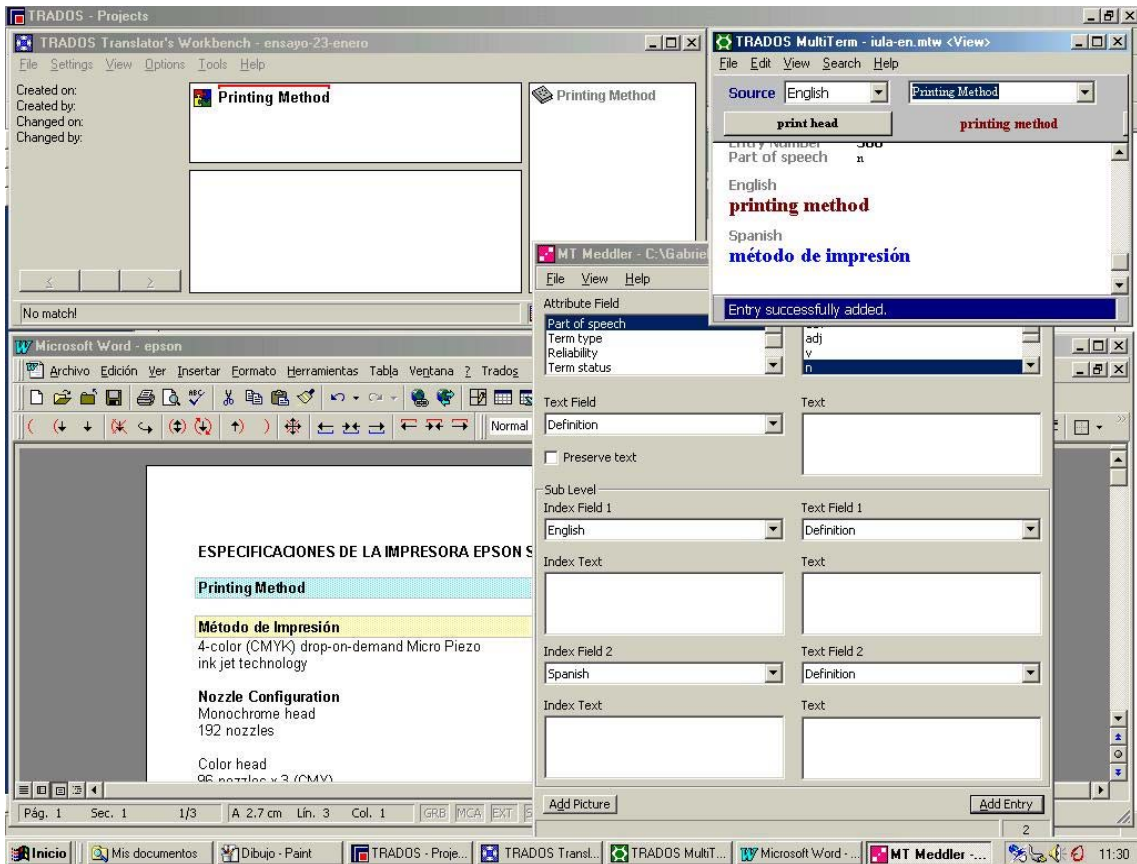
TRADOS - Projects

TRADOS Translator's Workbench - ensayo-23-enero
File Settings View Options Tools Help
Created on:
Created by:
Changed on:
Changed by:

Printing Method

Printing Method

No match!

TRADOS MultiTerm - iula-en.mtw <View>
File Edit View Search Help
Source English
Printing Method
print head
printing method
Entry Number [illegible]
Part of speech n
English
printing method
Spanish
método de impresión
Entry successfully added.

MT Meddler - C:\Gabrie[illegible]
File View Help
Attribute Field
Part of speech
Term type
Reliability
Term status
adj
v
n
Text Field
Definition
Text
Preserve text
Sub Level
Index Field 1
English
Text Field 1
Definition
Index Text
Text
Index Field 2
Spanish
Text Field 2
Definition
Index Text
Text
Add Picture
Add Entry
2

Microsoft Word - epson
Archivo Edición Ver Insertar Formato Herramientas Tabla Ventana ? Trados
Normal

ESPECIFICACIONES DE LA IMPRESORA EPSON S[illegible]

Printing Method

Método de Impresión
4-color (CMYK) drop-on-demand Micro Piezo ink jet technology

Nozzle Configuration
Monochrome head
192 nozzles

Color head
96 nozzles x 3 (CMY)

Pág. 1 Sec. 1 1/3 A 2.7 cm Lín. 3 Col. 1 GRB MCA EXT S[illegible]

Inicio | Mis documentos | Dibujo - Paint | TRADOS - Proje... | TRADOS Transl... | TRADOS MultiT... | Microsoft Word - ... | MT Meddler -... | 11:30